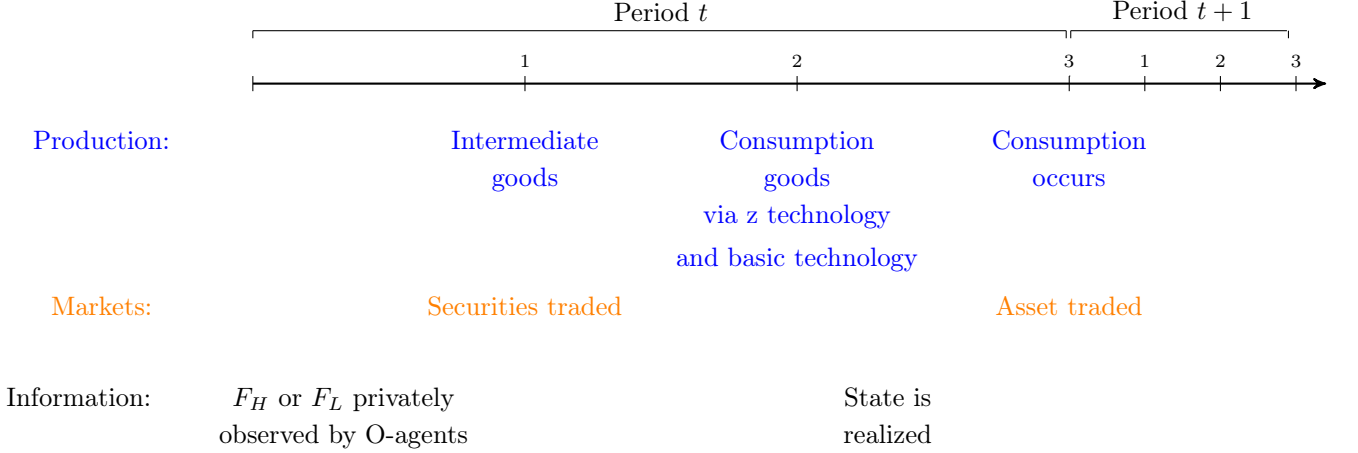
Period $t$

Period $t+1$

1 2 3 1 2 3

Production:

Intermediate goods

Consumption goods via z technology and basic technology

Consumption occurs

Markets:

Securities traded

Asset traded

Information:

$F_H$ or $F_L$ privately observed by O-agents

State is realized